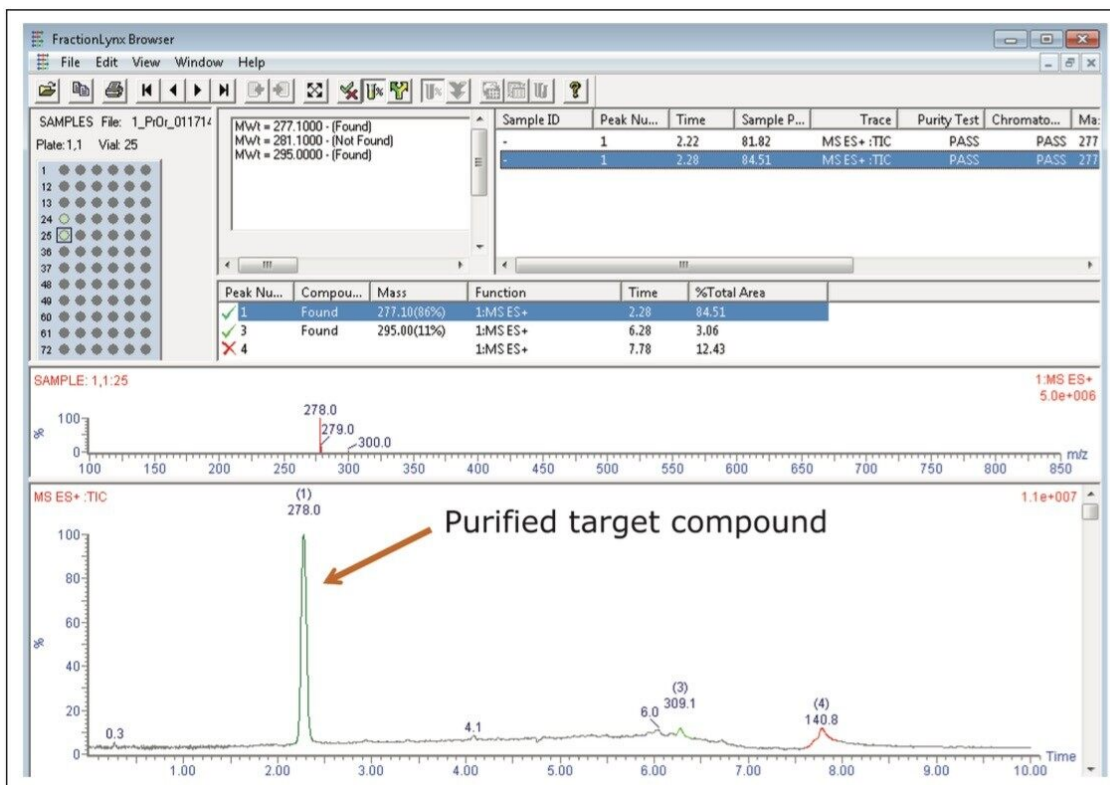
FractionLynx Browser

File Edit View Window Help

SAMPLES File: 1_PrOr_011714
Plate: 1,1 Vial: 25

1
12
13
24
25
36
37
48
49
60
61
72

MWt = 277.1000 - (Found)
MWt = 281.1000 - (Not Found)
MWt = 295.0000 - (Found)

| Sample ID | Peak Nu... | Time | Sample P... | Trace | Purity Test | Chromato... | Ma |
|---|---|---|---|---|---|---|---|
| - | 1 | 2.22 | 81.82 | MS ES+ :TIC | PASS | PASS | 277 |
| - | 1 | 2.28 | 84.51 | MS ES+ :TIC | PASS | PASS | 277 |

| Peak Nu... | Compou... | Mass | Function | Time | %Total Area |
|---|---|---|---|---|---|
| 1 | Found | 277.10(86%) | 1:MS ES+ | 2.28 | 84.51 |
| 3 | Found | 295.00(11%) | 1:MS ES+ | 6.28 | 3.06 |
| 4 | | | 1:MS ES+ | 7.78 | 12.43 |

SAMPLE: 1,1:25
1:MS ES+
5.0e+006
100
%
0
278.0
279.0
300.0
100 150 200 250 300 350 400 450 500 550 600 650 700 750 800 850 m/z

MS ES+ :TIC
1.1e+007
(1)
278.0
Purified target compound
100
80
60
%
40
20
0
0.3
4.1
6.0
(3)
309.1
(4)
140.8
1.00 2.00 3.00 4.00 5.00 6.00 7.00 8.00 9.00 10.00 Time